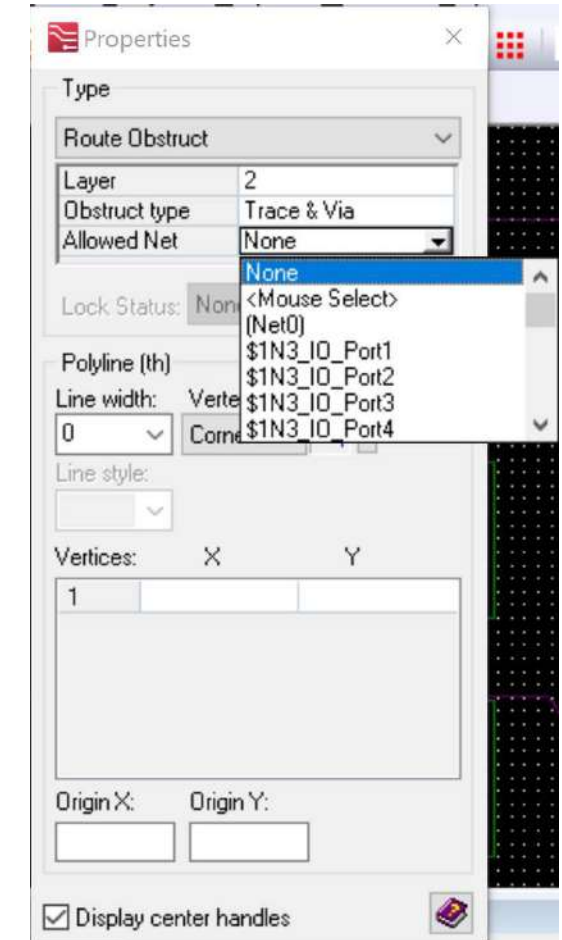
Properties ×

Type

Route Obstruct

| Layer | 2 |
|---|---|
| Obstruct type | Trace & Via |
| Allowed Net | None |

None
<Mouse Select>
(Net0)
$1N3_IO_Port1
$1N3_IO_Port2
$1N3_IO_Port3
$1N3_IO_Port4

Lock Status: Non

Polyline (th)

Line width: Verte

0 Corne

Line style:

Vertices: X Y

1

Origin X: Origin Y:

Display center handles